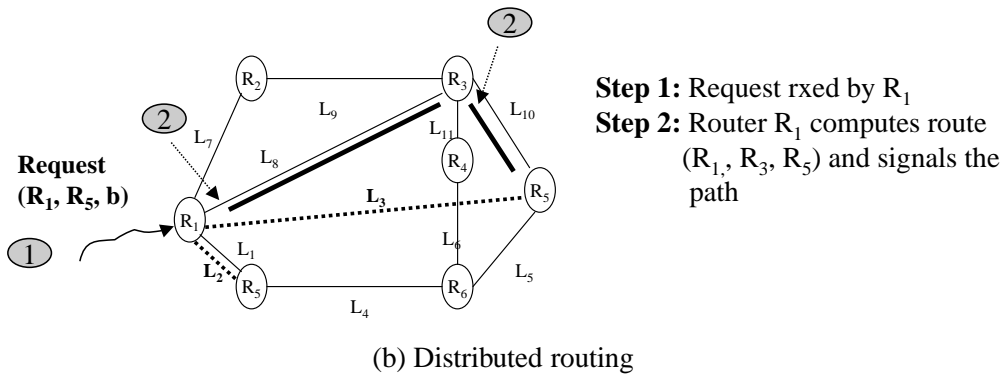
2

2

Request
$(R_1, R_5, b)$

1

$R_2$

$R_3$

$L_9$

$L_{10}$

$L_7$

$L_8$

$L_{11}$

$R_4$

$R_5$

$L_3$

$R_1$

$L_6$

$L_1$

$L_2$

$R_5$

$R_6$

$L_5$

$L_4$

**Step 1:** Request rxed by $R_1$
**Step 2:** Router $R_1$ computes route $(R_1, R_3, R_5)$ and signals the path

(b) Distributed routing